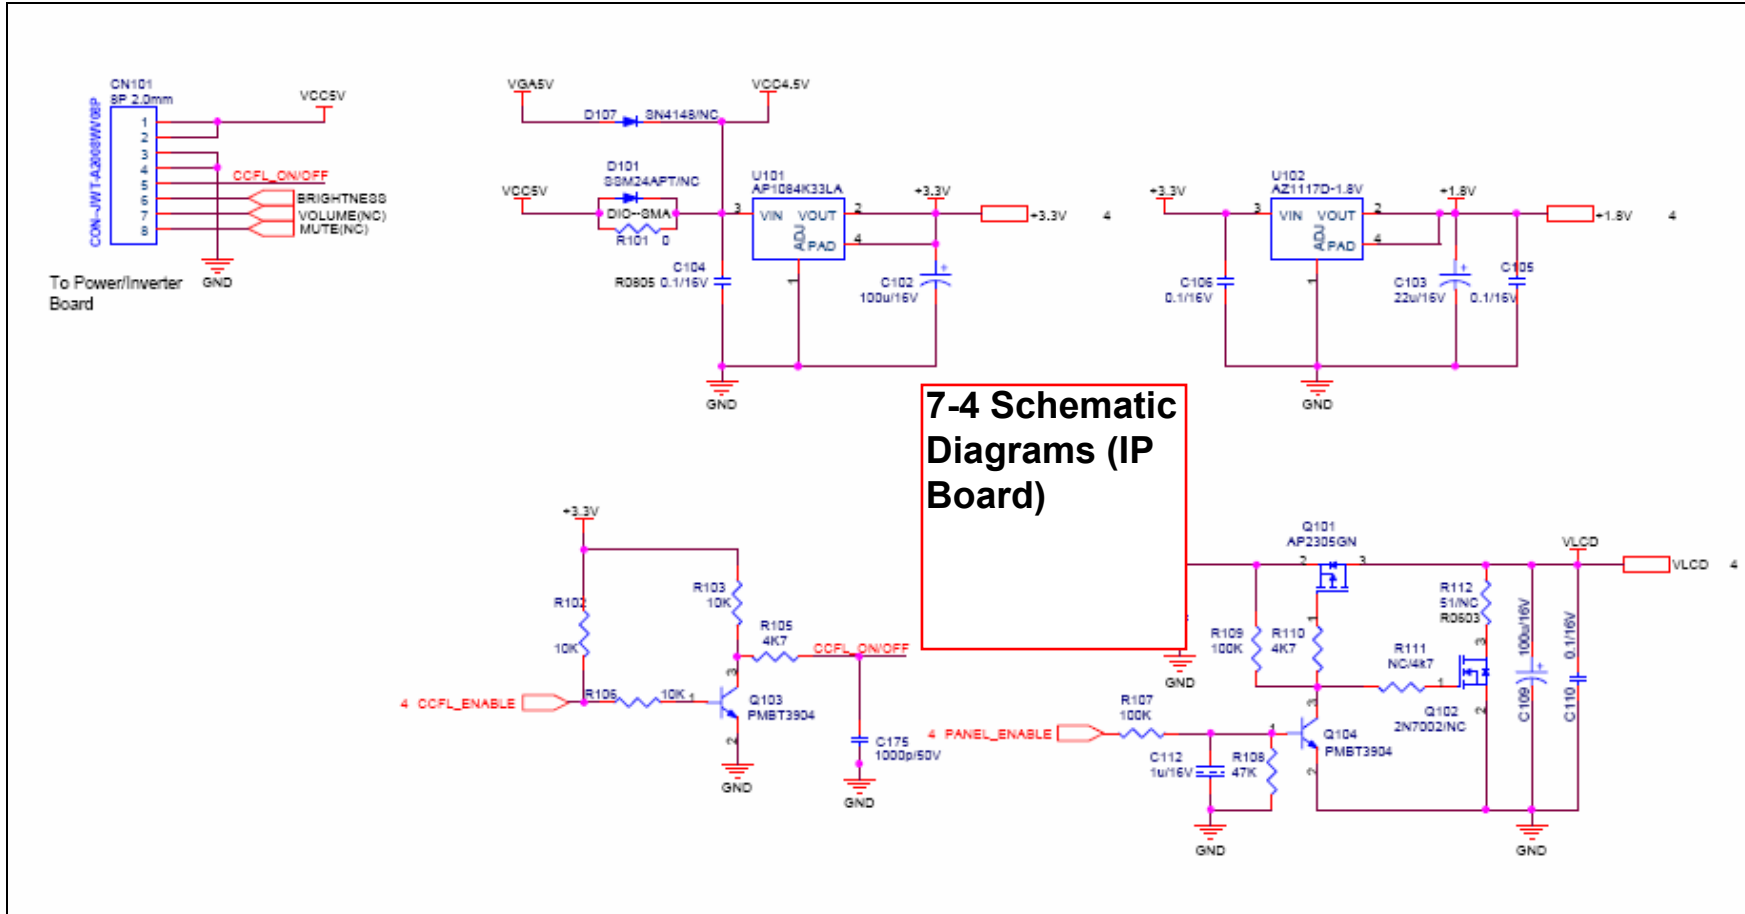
CN101
8P 2.0mm
CON-JWT-A2008WV08P
1
2
3
4
5
6
7
8
VCC5V
CCFL_ON/OFF
BRIGHTNESS
VOLUME(NC)
MUTE(NC)
GND
To Power/Inverter Board

VGA5V
D107
SN4148/NC
VCC4.5V
D101
SSM24APT/NC
VCC5V
DIO--SMA
R101 0
U101
AP1084K33LA
VIN
VOUT
ADJ
PAD
3
2
4
1
+3.3V
+3.3V
4
C104
R0805 0.1/16V
C102
100u/16V
GND

+3.3V
U102
AZ1117D-1.8V
VIN
VOUT
ADJ
PAD
3
2
4
1
+1.8V
+1.8V
4
C106
0.1/16V
C103
22u/16V
C105
0.1/16V
GND

7-4 Schematic Diagrams (IP Board)

+3.3V
R102
10K
R103
10K
R105
4K7
CCFL_ON/OFF
4 CCFL_ENABLE
R106
10K
1
3
2
Q103
PMBT3904
GND
C175
1000p/50V
GND

Q101
AP2305GN
2
3
VLCD
VLCD
4
GND
R109
100K
R110
4K7
R112
51/NC
R0603
R111
NC/4k7
1
3
2
Q102
2N7002/NC
C109
100u/16V
C110
0.1/16V
R107
100K
4 PANEL_ENABLE
C112
1u/16V
R108
47K
1
3
2
Q104
PMBT3904
GND
GND